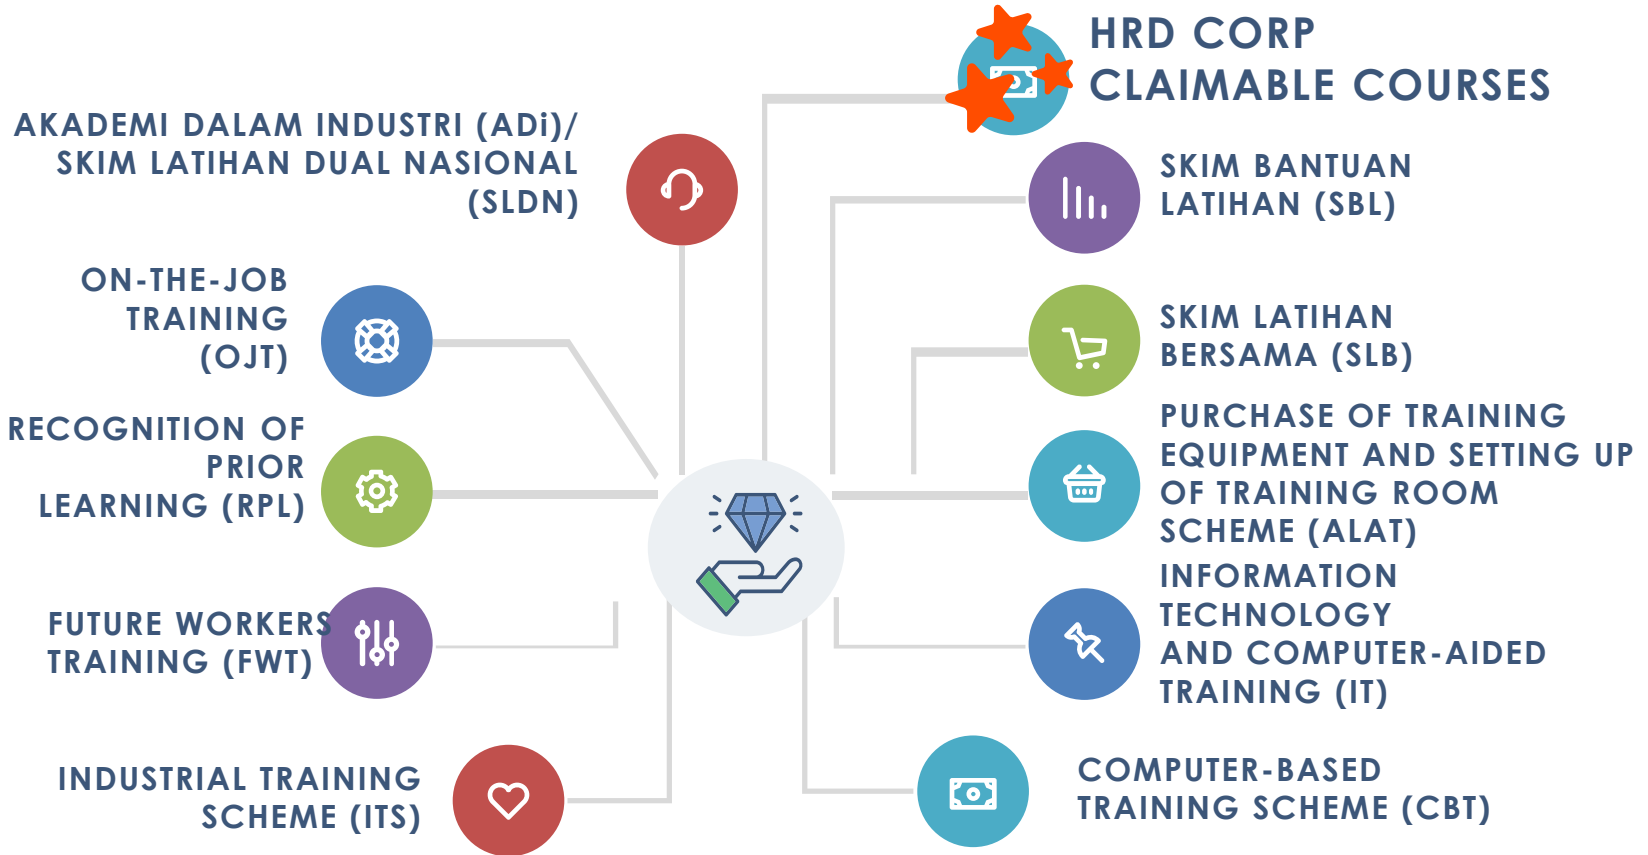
HRD CORP CLAIMABLE COURSES

AKADEMI DALAM INDUSTRI (ADi)/ SKIM LATIHAN DUAL NASIONAL (SLDN)

SKIM BANTUAN LATIHAN (SBL)

ON-THE-JOB TRAINING (OJT)

SKIM LATIHAN BERSAMA (SLB)

RECOGNITION OF PRIOR LEARNING (RPL)

PURCHASE OF TRAINING EQUIPMENT AND SETTING UP OF TRAINING ROOM SCHEME (ALAT)

FUTURE WORKERS TRAINING (FWT)

INFORMATION TECHNOLOGY AND COMPUTER-AIDED TRAINING (IT)

INDUSTRIAL TRAINING SCHEME (ITS)

COMPUTER-BASED TRAINING SCHEME (CBT)